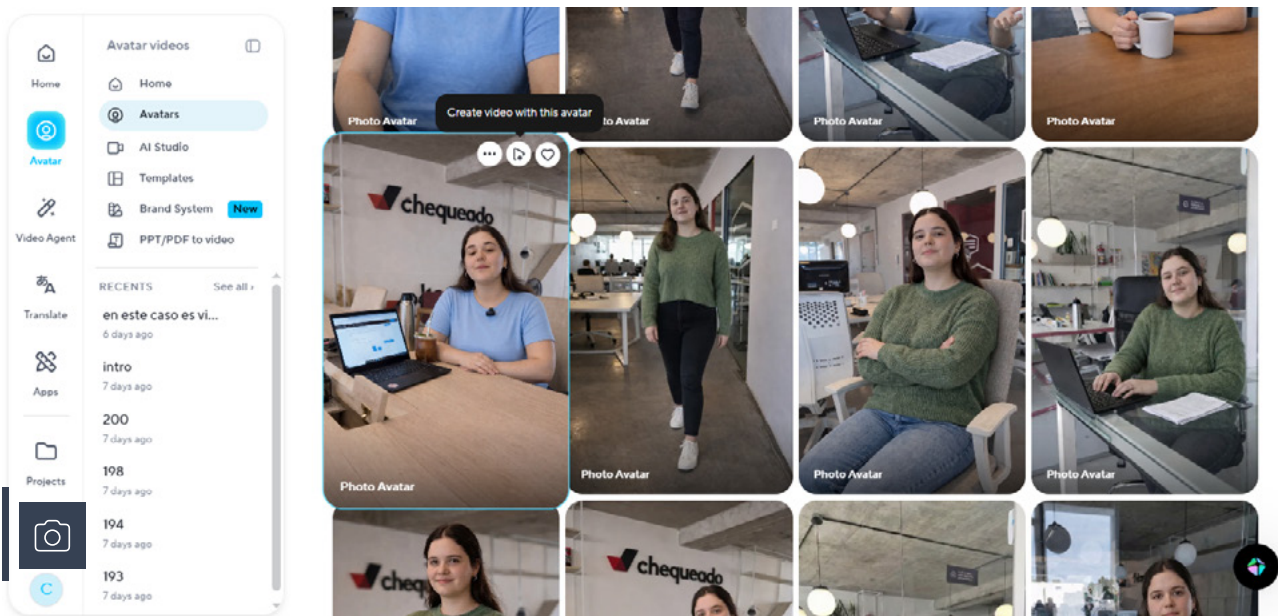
Home

Avatar

Video Agent

Translate

Apps

Projects

C

Avatar videos

Home

Avatars

AI Studio

Templates

Brand System New

PPT/PDF to video

RECENTS See all ›

en este caso es vi...
6 days ago

intro
7 days ago

200
7 days ago

198
7 days ago

194
7 days ago

193
7 days ago

Photo Avatar

Photo Avatar

Photo Avatar

Photo Avatar

Create video with this avatar

chequeado

Photo Avatar

Photo Avatar

Photo Avatar

Photo Avatar

chequeado